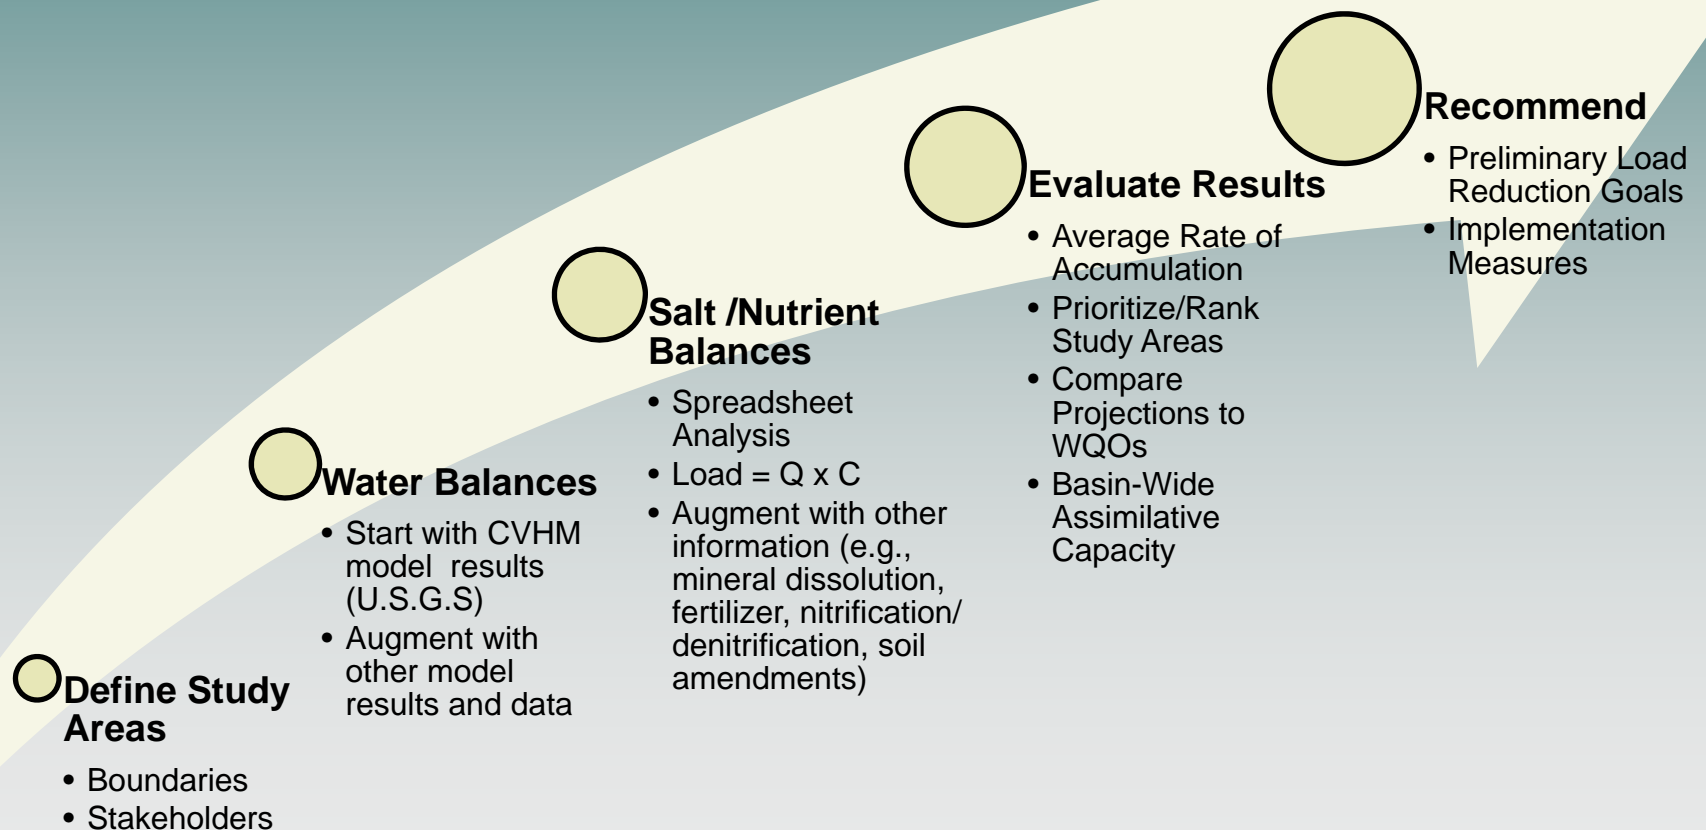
Define Study Areas

- Boundaries
- Stakeholders

Water Balances

- Start with CVHM model results (U.S.G.S)
- Augment with other model results and data

Salt /Nutrient Balances

- Spreadsheet Analysis
- Load = Q x C
- Augment with other information (e.g., mineral dissolution, fertilizer, nitrification/ denitrification, soil amendments)

Evaluate Results

- Average Rate of Accumulation
- Prioritize/Rank Study Areas
- Compare Projections to WQOs
- Basin-Wide Assimilative Capacity

Recommend

- Preliminary Load Reduction Goals
- Implementation Measures